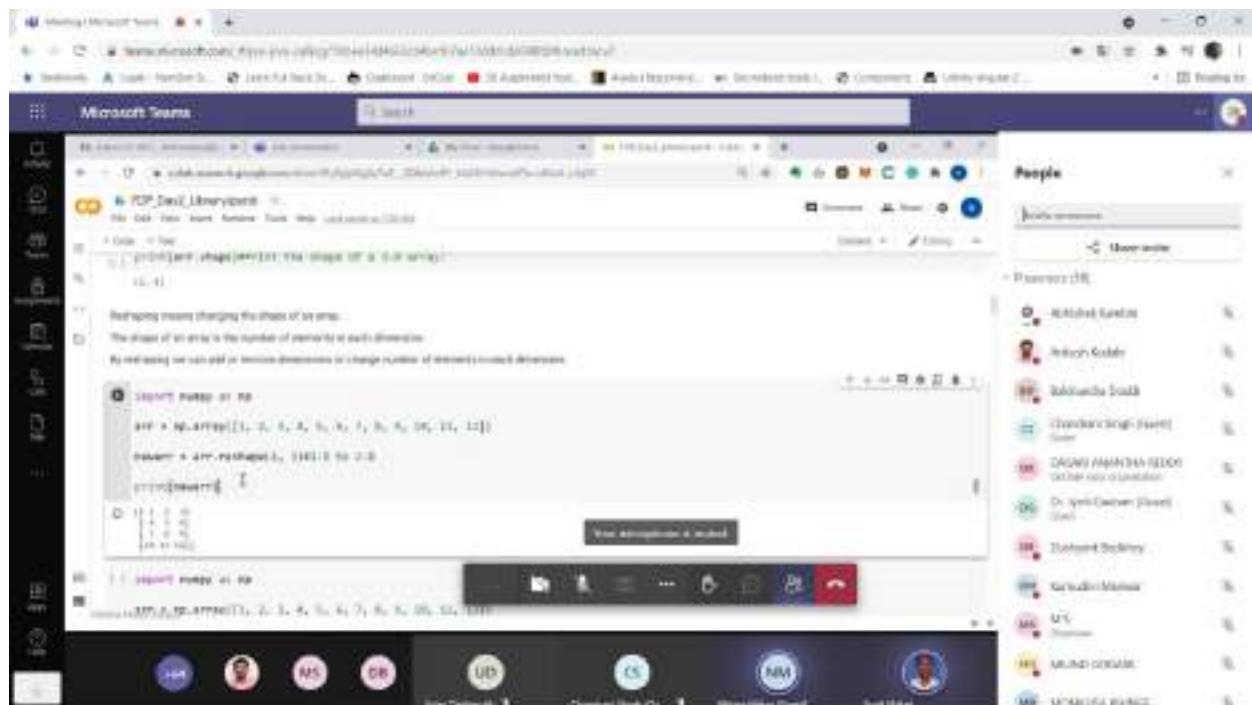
Microsoft Teams

Search

People

Share invite

Presenters (18)

Abhishek Kamble

Ankush Kudale

Balchandra Sinalk

Chandana Singh (Guest)

DAGARI ANANTHA REDDY

Dr. Ajinkt Dashan (Guest)

Dushyant Badkey

Kamudini Mamule

MS

MILIND GODASE

FDP_Day2_LibraryIpandi

print(arr.shape)#Print the shape of a 2-D array

(2, 4)

Reshaping means changing the shape of an array.

The shape of an array is the number of elements in each dimension.

By reshaping we can add or remove dimensions or change number of elements in each dimension.

import numpy as np

arr = np.array([1, 2, 3, 4, 5, 6, 7, 8, 9, 10, 11, 12])

newarr = arr.reshape(4, 3)#1-D to 2-D

print(newarr)

Your microphone is muted

import numpy as np

arr = np.array([1, 2, 3, 4, 5, 6, 7, 8, 9, 10, 11, 12])

MS

DB

UD

CS

NM